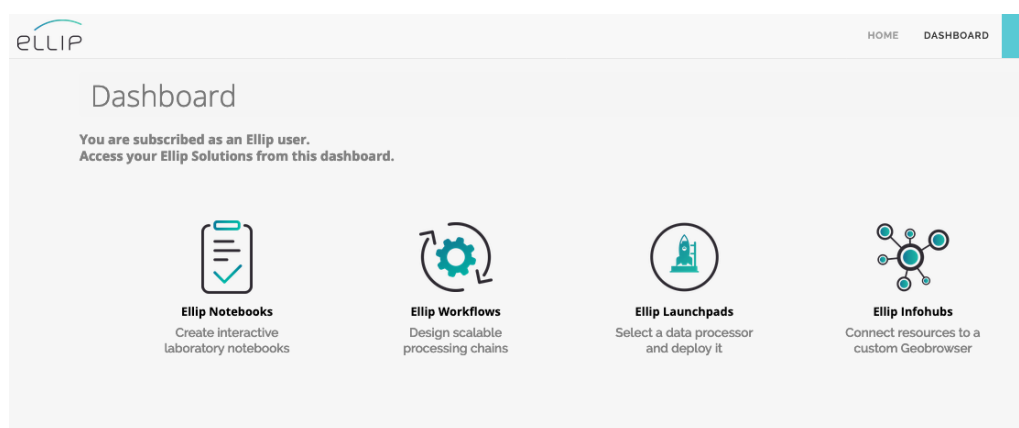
ellip

HOME DASHBOARD

Dashboard

You are subscribed as an Ellip user.
Access your Ellip Solutions from this dashboard.

Ellip Notebooks
Create interactive laboratory notebooks

Ellip Workflows
Design scalable processing chains

Ellip Launchpads
Select a data processor and deploy it

Ellip Infohubs
Connect resources to a custom Geobrowser